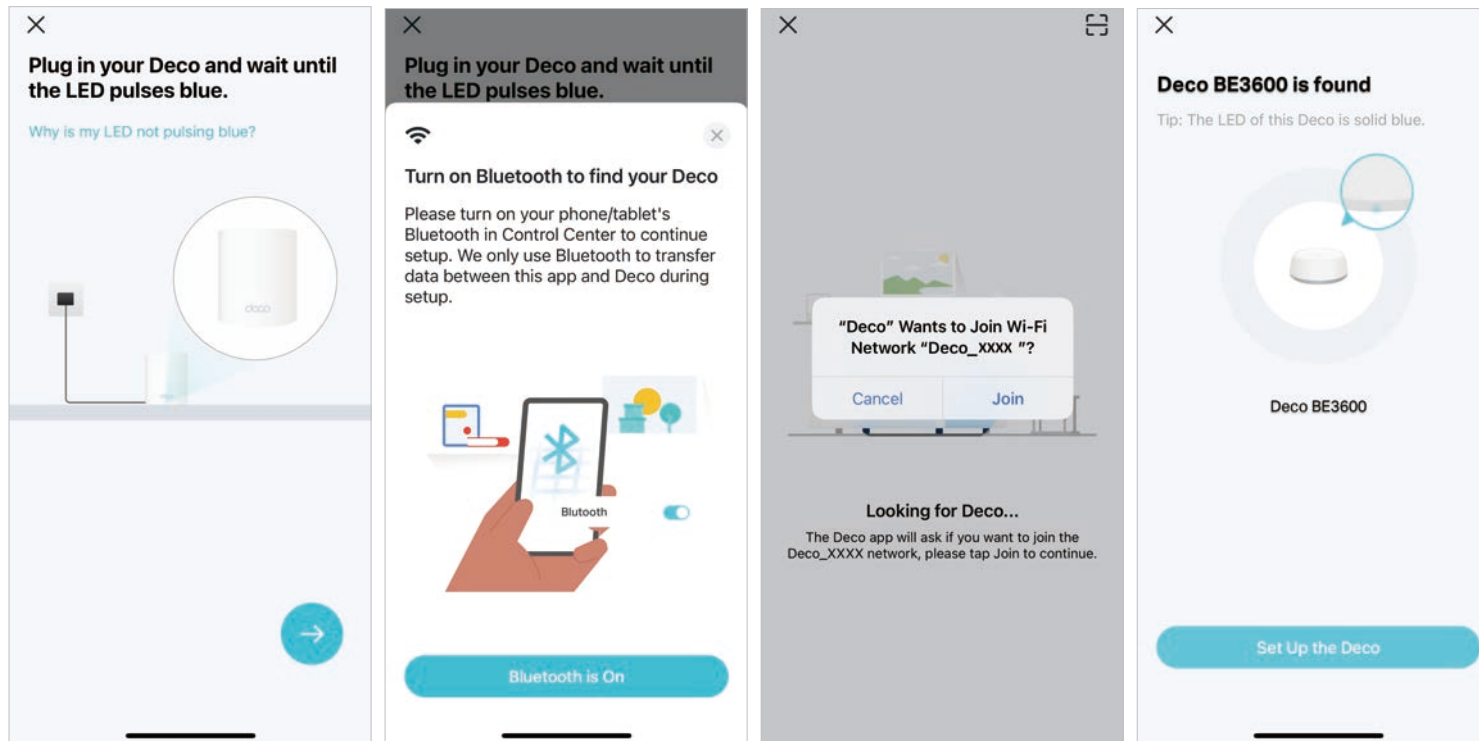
Plug in your Deco and wait until the LED pulses blue.

Why is my LED not pulsing blue?

deco

Plug in your Deco and wait until the LED pulses blue.

Turn on Bluetooth to find your Deco

Please turn on your phone/tablet's Bluetooth in Control Center to continue setup. We only use Bluetooth to transfer data between this app and Deco during setup.

Blutooth

Bluetooth is On

"Deco" Wants to Join Wi-Fi Network "Deco_XXXX "?

Cancel

Join

Looking for Deco...

The Deco app will ask if you want to join the Deco_XXXX network, please tap Join to continue.

Deco BE3600 is found

Tip: The LED of this Deco is solid blue.

Deco BE3600

Set Up the Deco